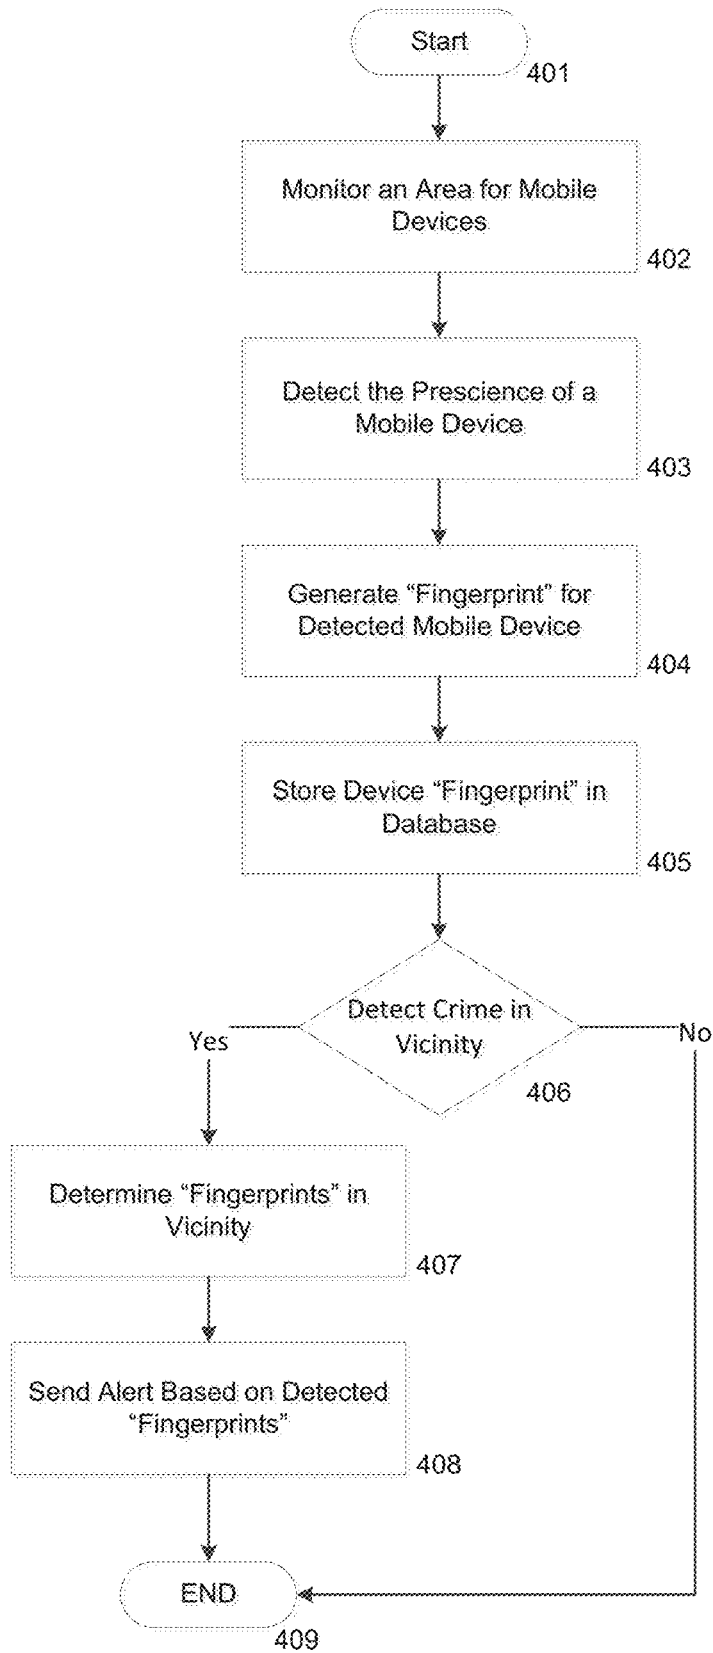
Start
401

Monitor an Area for Mobile Devices
402

Detect the Prescience of a Mobile Device
403

Generate “Fingerprint” for Detected Mobile Device
404

Store Device “Fingerprint” in Database
405

Detect Crime in Vicinity
406

Yes

No

Determine “Fingerprints” in Vicinity
407

Send Alert Based on Detected “Fingerprints”
408

END
409